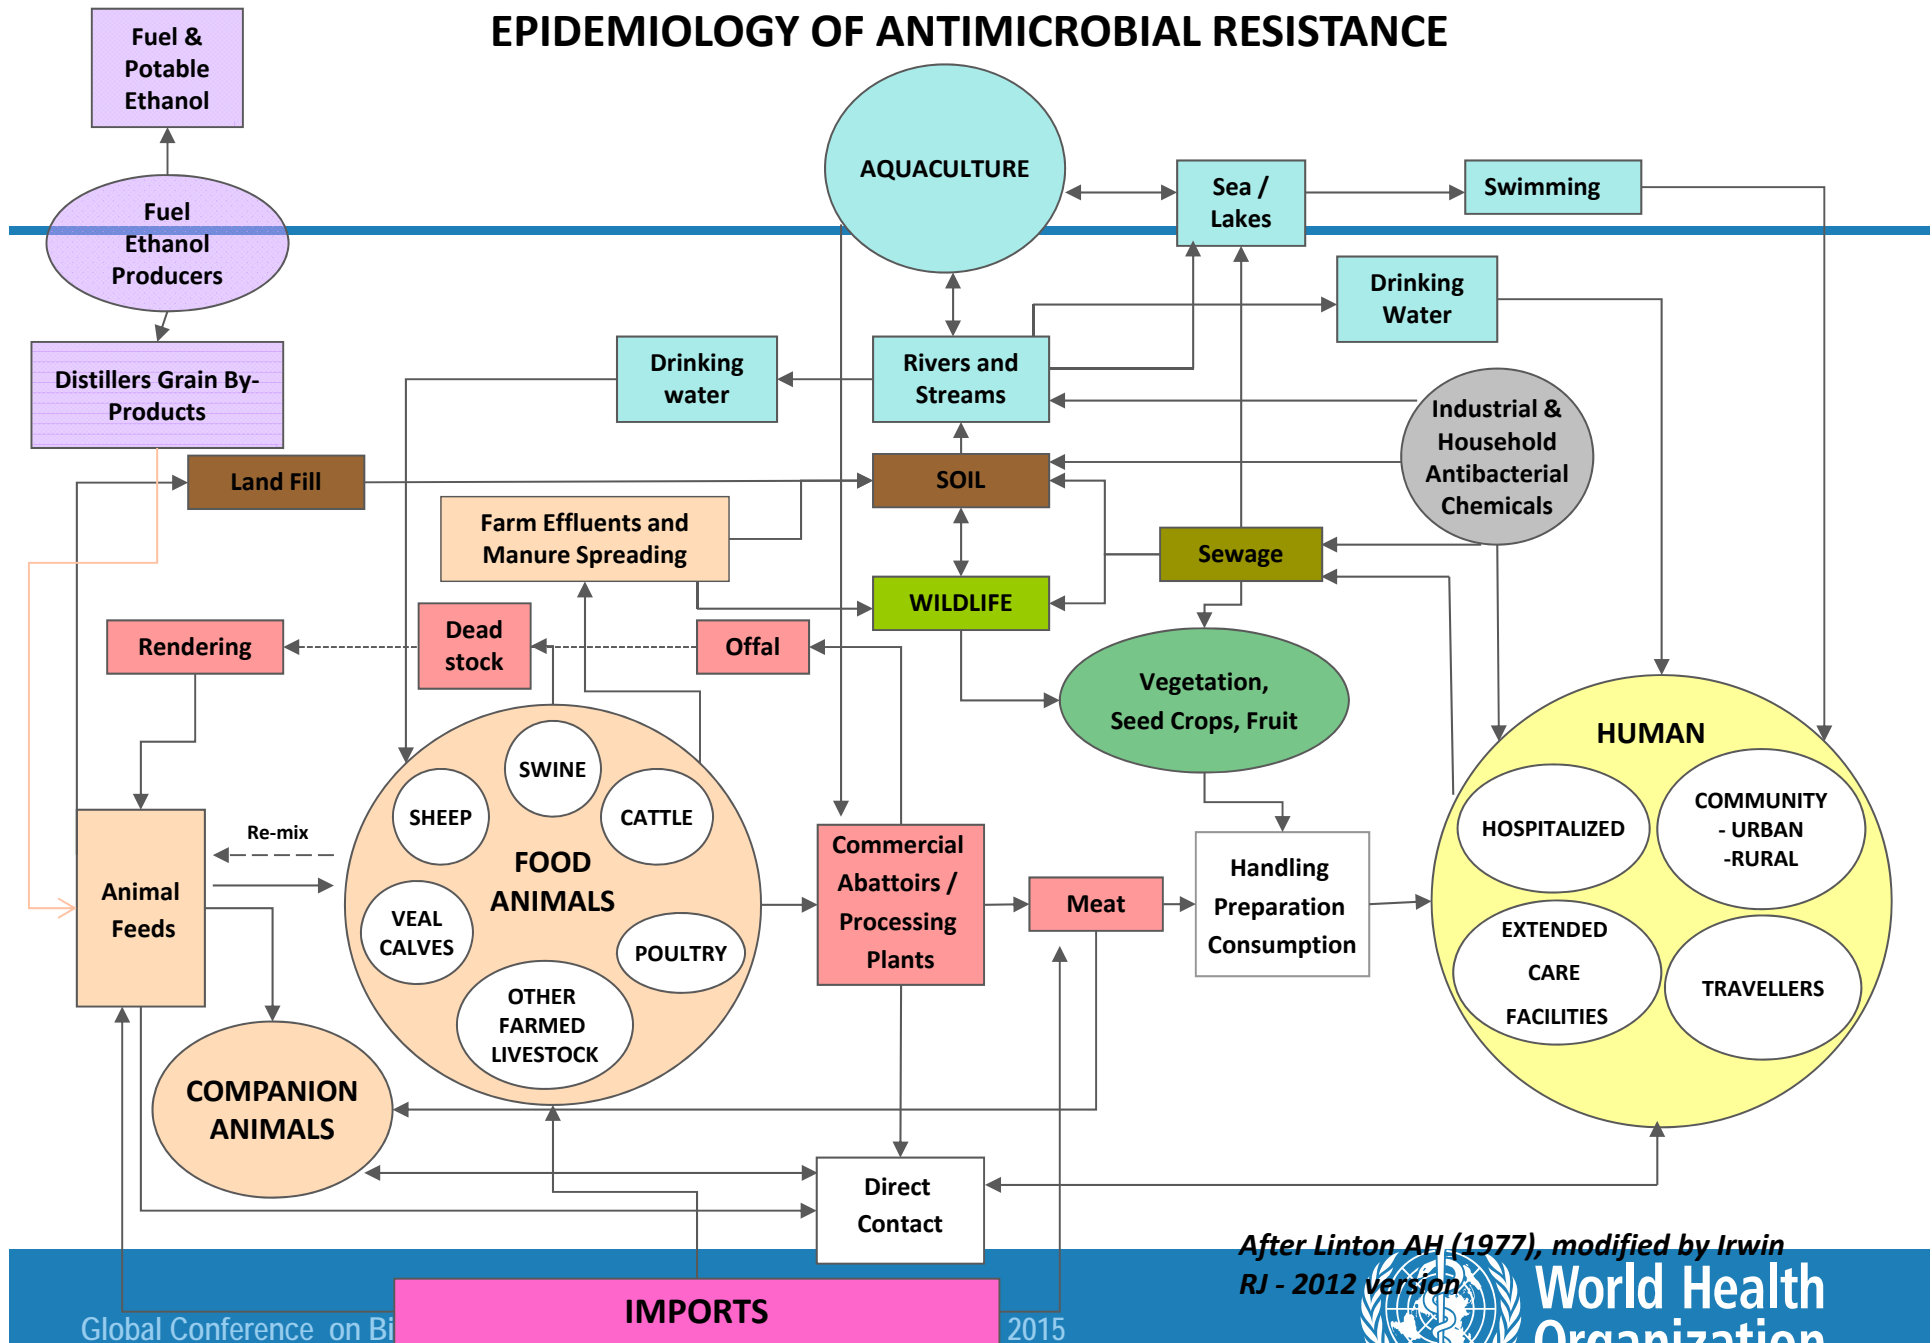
EPIDEMIOLOGY OF ANTIMICROBIAL RESISTANCE

Fuel & Potable Ethanol

Fuel Ethanol Producers

Distillers Grain By-Products

AQUACULTURE

Sea / Lakes

Swimming

Drinking Water

Drinking water

Rivers and Streams

Industrial & Household Antibacterial Chemicals

Land Fill

SOIL

Farm Effluents and Manure Spreading

Sewage

WILDLIFE

Rendering

Dead stock

Offal

Vegetation, Seed Crops, Fruit

HUMAN

SWINE

SHEEP

CATTLE

FOOD ANIMALS

VEAL CALVES

POULTRY

OTHER FARMED LIVESTOCK

Re-mix

Animal Feeds

Commercial Abattoirs / Processing Plants

Meat

Handling Preparation Consumption

HOSPITALIZED

COMMUNITY - URBAN -RURAL

EXTENDED CARE FACILITIES

TRAVELLERS

COMPANION ANIMALS

Direct Contact

After Linton AH (1977), modified by Irwin RJ - 2012 version

IMPORTS

Global Conference on Bi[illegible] 2015

World Health Organization